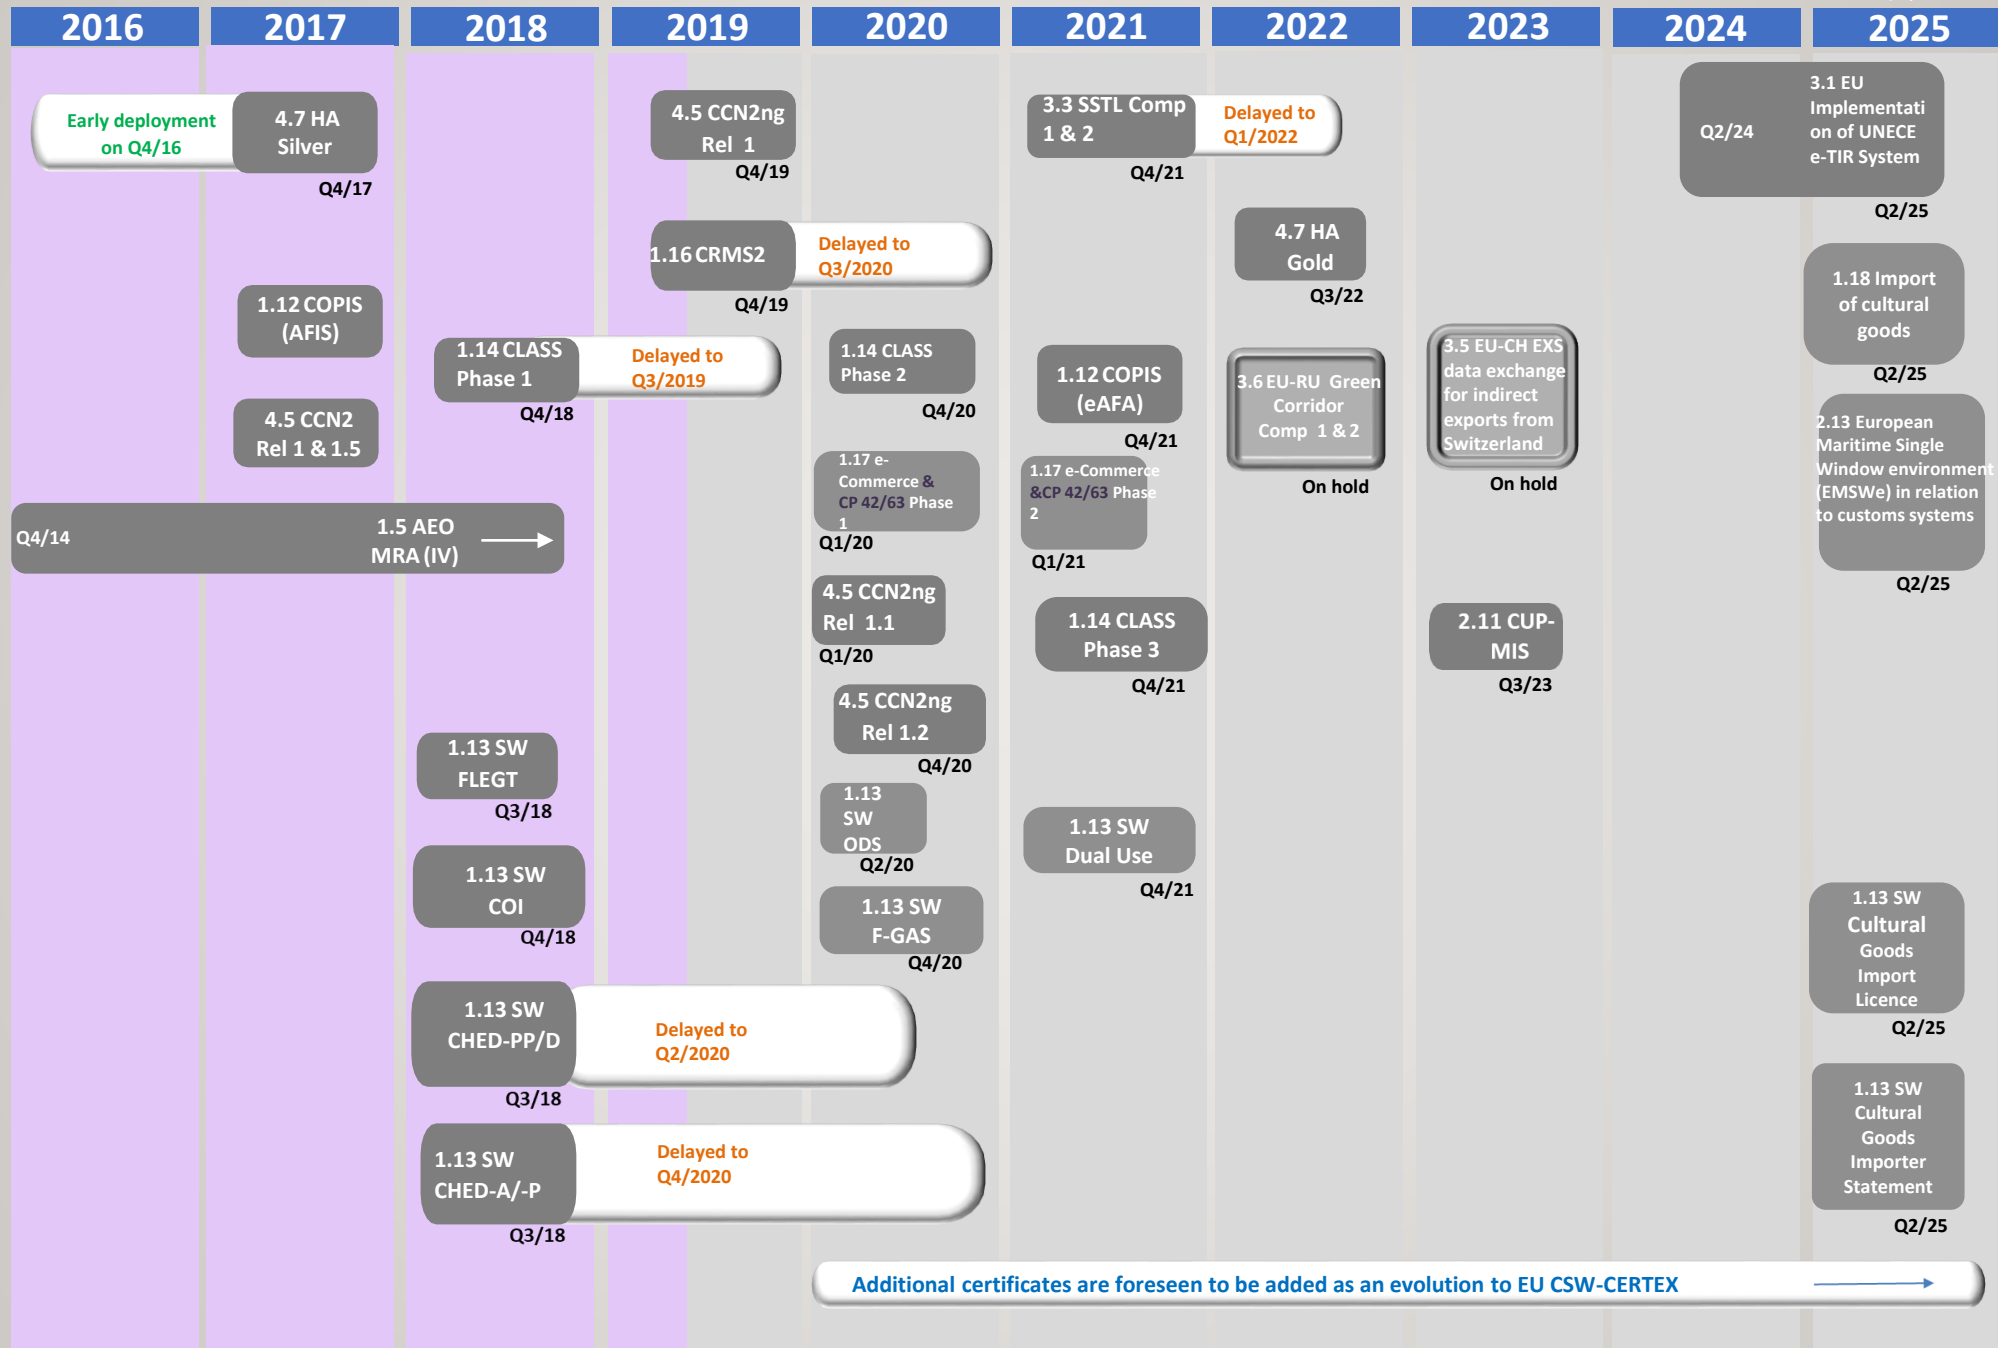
2016 2017 2018 2019 2020 2021 2022 2023 2024 2025

Early deployment on Q4/16
4.7 HA Silver
Q4/17

1.12 COPIS (AFIS)

4.5 CCN2 Rel 1 & 1.5

Q4/14 1.5 AEO MRA (IV)

1.14 CLASS Phase 1
Delayed to Q3/2019
Q4/18

1.13 SW FLEGT
Q3/18

1.13 SW COI
Q4/18

1.13 SW CHED-PP/D
Delayed to Q2/2020
Q3/18

1.13 SW CHED-A/-P
Delayed to Q4/2020
Q3/18

4.5 CCN2ng Rel 1
Q4/19

1.16 CRMS2
Delayed to Q3/2020
Q4/19

1.14 CLASS Phase 2
Q4/20

1.17 e-Commerce & CP 42/63 Phase 1
Q1/20

4.5 CCN2ng Rel 1.1
Q1/20

4.5 CCN2ng Rel 1.2
Q4/20

1.13 SW ODS
Q2/20

1.13 SW F-GAS
Q4/20

3.3 SSTL Comp 1 & 2
Delayed to Q1/2022
Q4/21

1.12 COPIS (eAFA)
Q4/21

1.17 e-Commerce &CP 42/63 Phase 2
Q1/21

1.14 CLASS Phase 3
Q4/21

1.13 SW Dual Use
Q4/21

4.7 HA Gold
Q3/22

3.6 EU-RU Green Corridor Comp 1 & 2
On hold

3.5 EU-CH EXS data exchange for indirect exports from Switzerland
On hold

2.11 CUP-MIS
Q3/23

Q2/24
3.1 EU Implementation of UNECE e-TIR System
Q2/25

1.18 Import of cultural goods
Q2/25

2.13 European Maritime Single Window environment (EMSWe) in relation to customs systems
Q2/25

1.13 SW Cultural Goods Import Licence
Q2/25

1.13 SW Cultural Goods Importer Statement
Q2/25

Additional certificates are foreseen to be added as an evolution to EU CSW-CERTEX